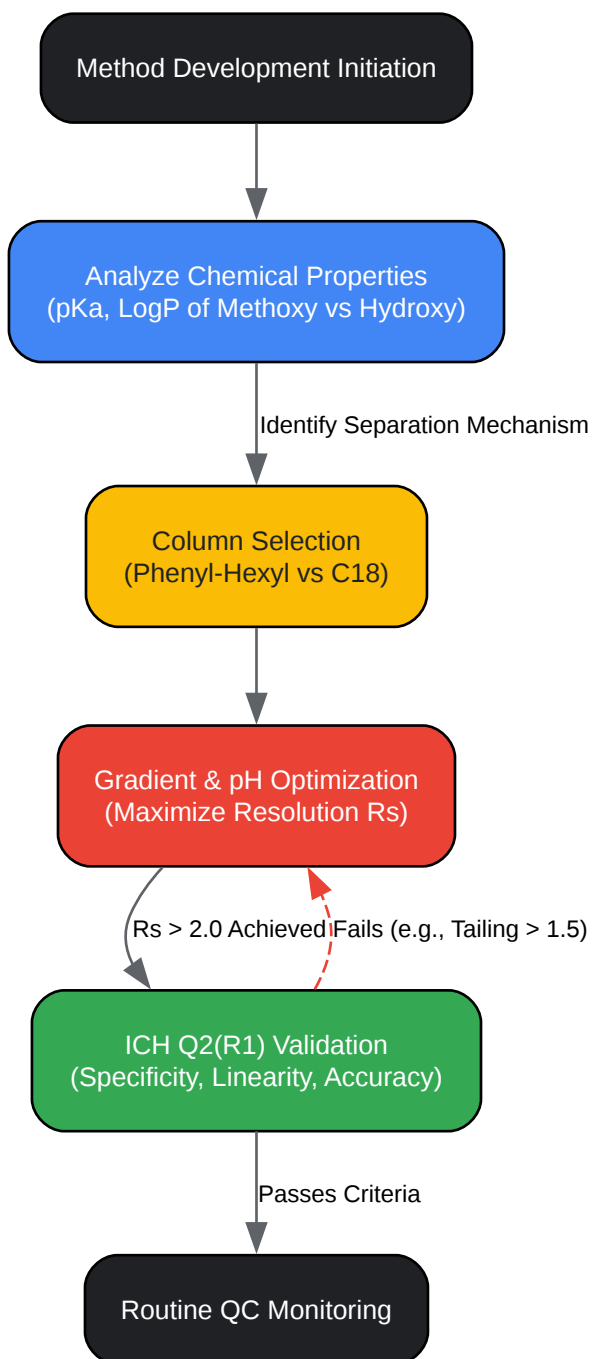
Method Development Initiation

Analyze Chemical Properties
(pKa, LogP of Methoxy vs Hydroxy)

Identify Separation Mechanism

Column Selection
(Phenyl-Hexyl vs C18)

Gradient & pH Optimization
(Maximize Resolution Rs)

Rs > 2.0 Achieved

Fails (e.g., Tailing > 1.5)

ICH Q2(R1) Validation
(Specificity, Linearity, Accuracy)

Passes Criteria

Routine QC Monitoring